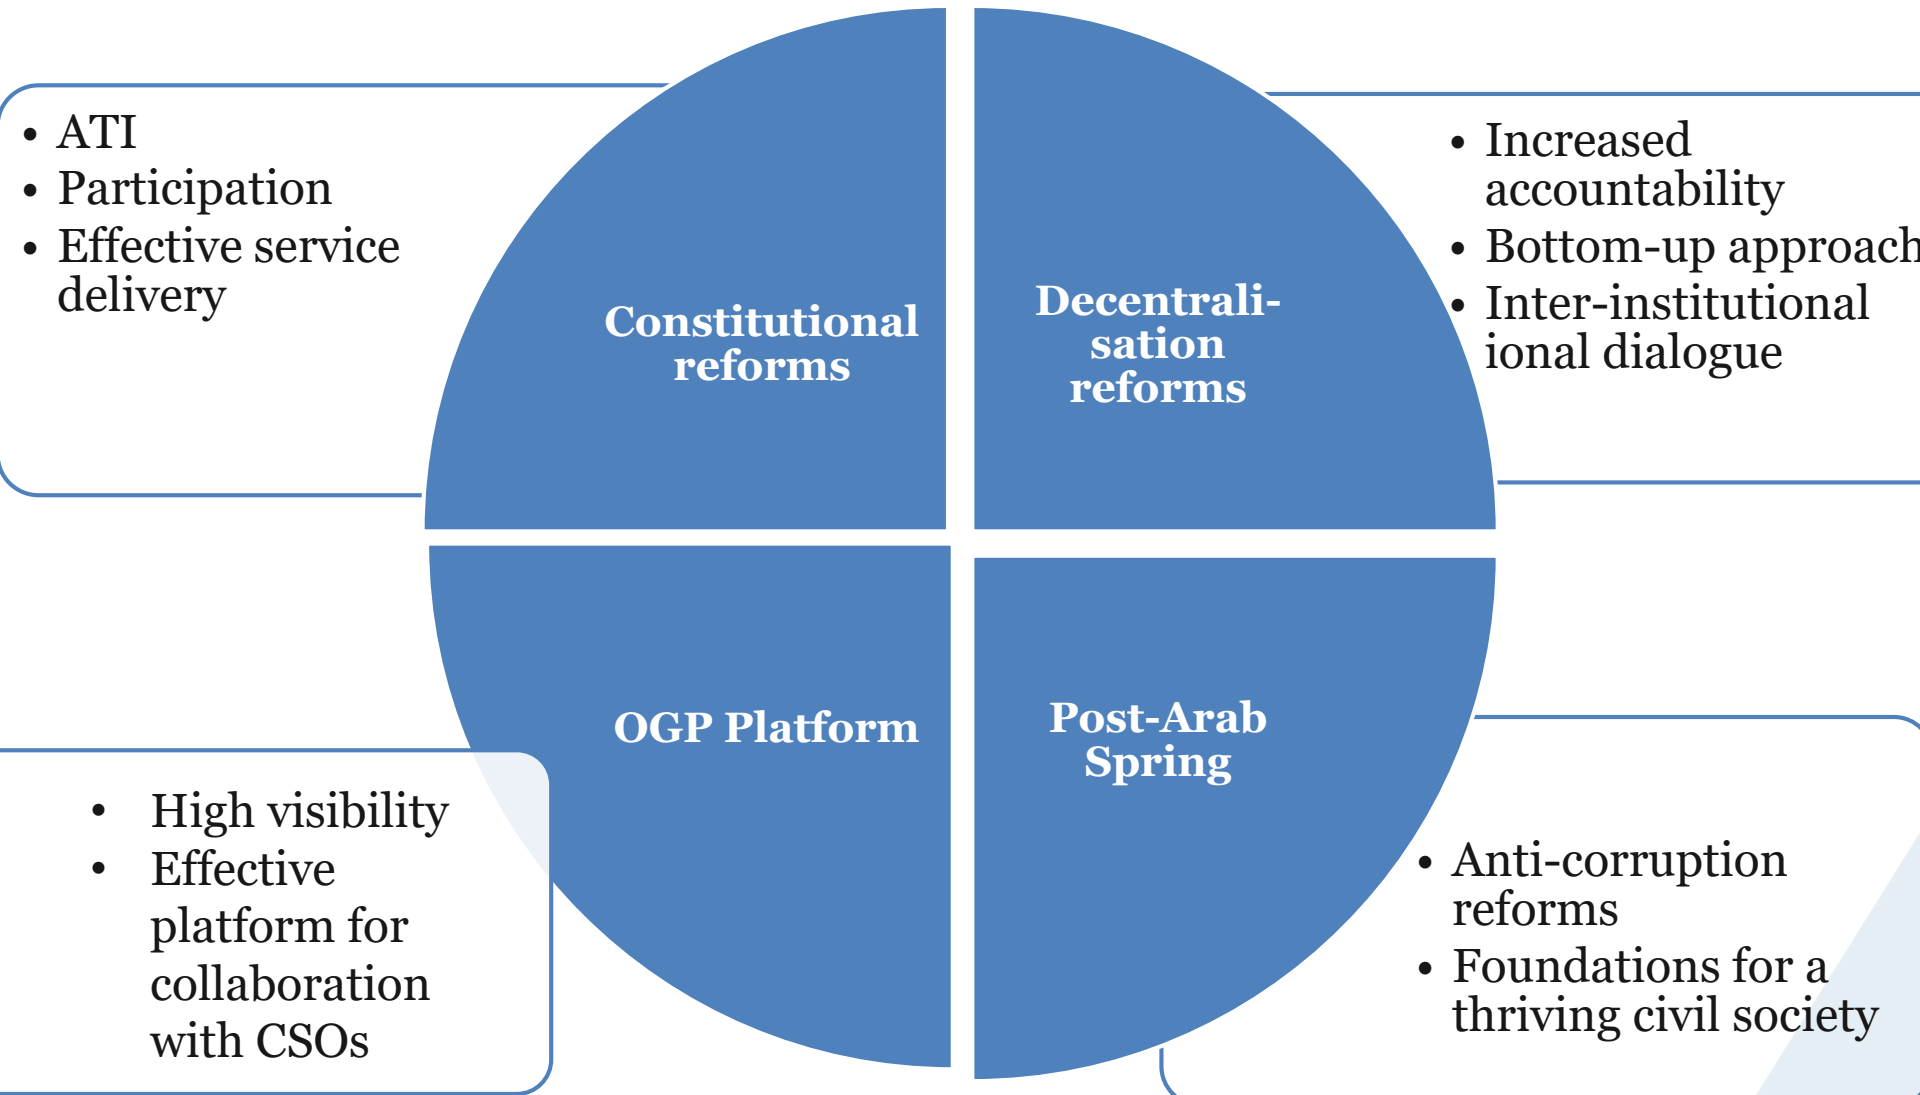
- ATI
- Participation
- Effective service delivery

Constitutional reforms

Decentralisation reforms

- Increased accountability
- Bottom-up approach
- Inter-institutional ional dialogue

OGP Platform

Post-Arab Spring

- High visibility
- Effective platform for collaboration with CSOs

- Anti-corruption reforms
- Foundations for a thriving civil society